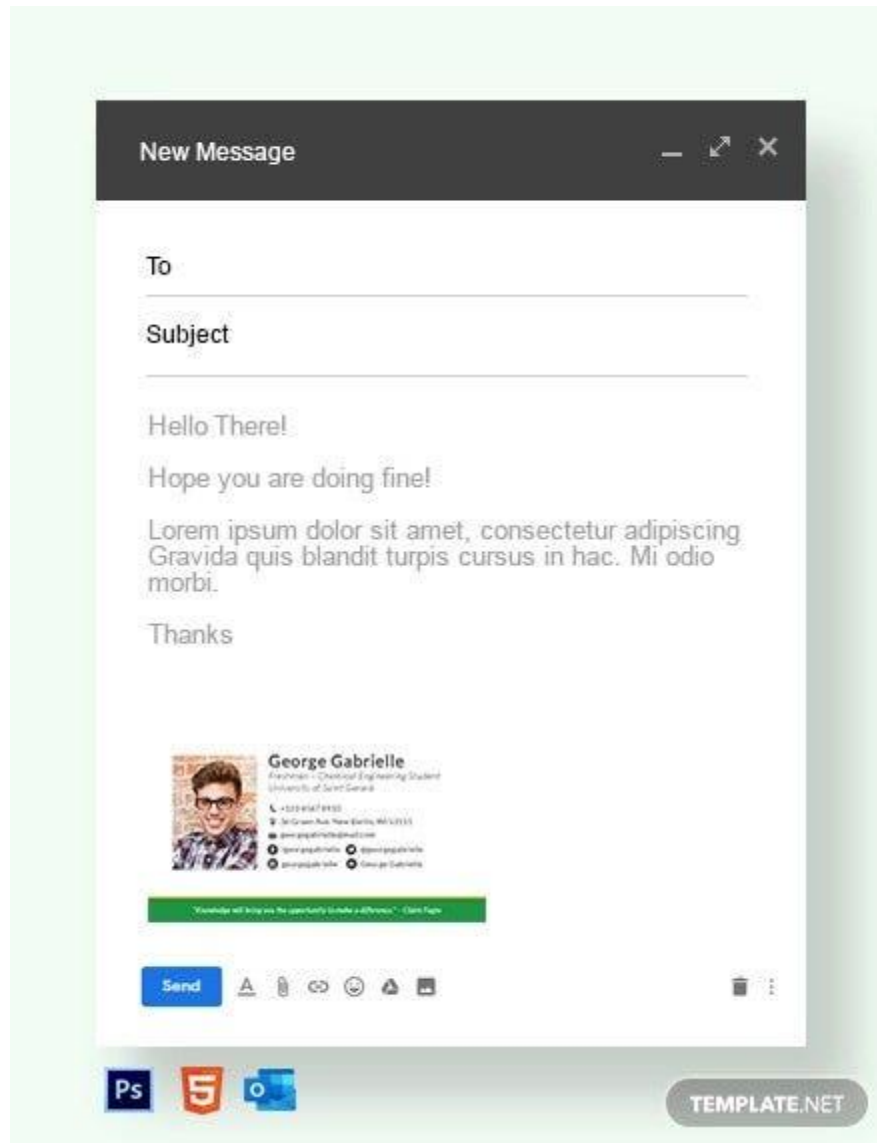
New Message

To

Subject

Hello There!

Hope you are doing fine!

Lorem ipsum dolor sit amet, consectetur adipiscing Gravida quis blandit turpis cursus in hac. Mi odio morbi.

Thanks

George Gabrielle
Freshman – Chemical Engineering Student
University of Saint Gerard

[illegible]
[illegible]
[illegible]
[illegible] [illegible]
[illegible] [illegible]

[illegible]

Send

Ps
5
O

TEMPLATE.NET